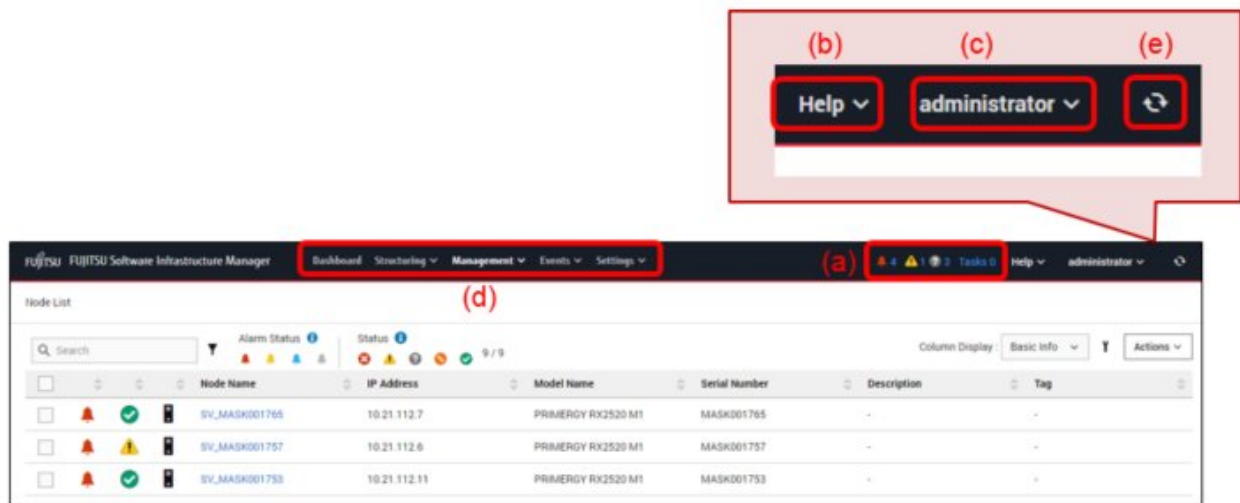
(b) (c) (e)

Help administrator

FUJITSU FUJITSU Software Infrastructure Manager

Dashboard Structuring Management Events Settings

(a) 4 1 3 Tasks 0 Help administrator

Node List

(d)

Search

Alarm Status

Status

9 / 9

Column Display : Basic Info

Actions

| | | | | Node Name | IP Address | Model Name | Serial Number | Description | Tag |
|---|---|---|---|---|---|---|---|---|---|
| | | | | SV_MASK001765 | 10.21.112.7 | PRIMERGY RX2520 M1 | MASK001765 | - | - |
| | | | | SV_MASK001757 | 10.21.112.6 | PRIMERGY RX2520 M1 | MASK001757 | - | - |
| | | | | SV_MASK001753 | 10.21.112.11 | PRIMERGY RX2520 M1 | MASK001753 | - | - |